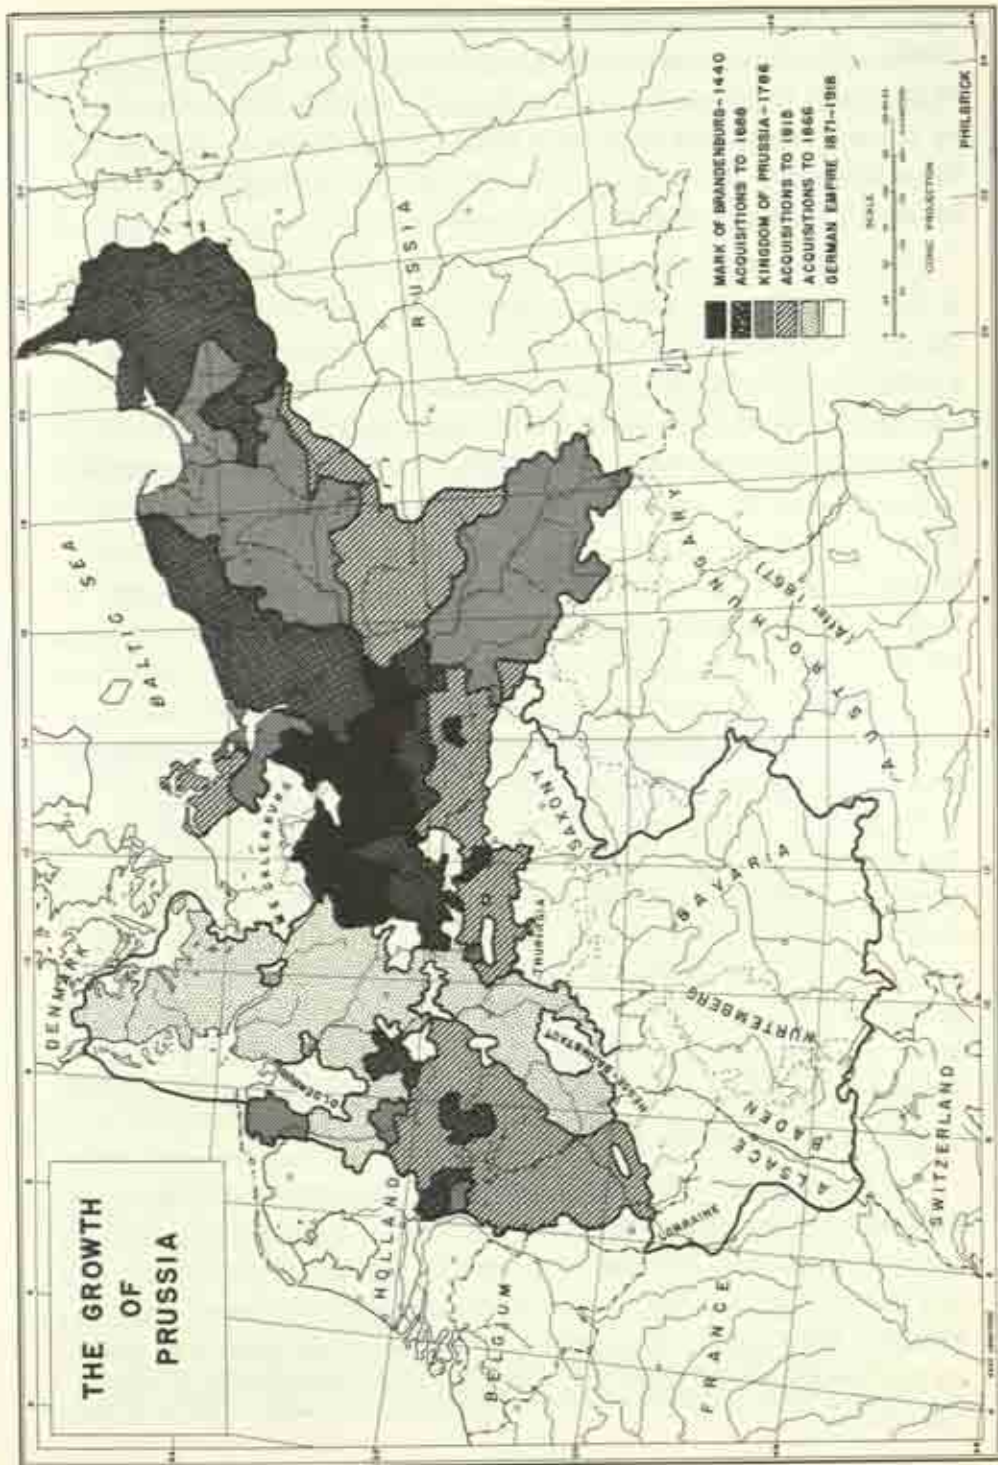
THE GROWTH OF PRUSSIA

MARK OF BRANDENBURG—1440
ACQUISITIONS TO 1688
KINGDOM OF PRUSSIA—1786
ACQUISITIONS TO 1815
ACQUISITIONS TO 1866
GERMAN EMPIRE 1871–1918

SCALE

CONIC PROJECTION

PHILBRICK

BALTIC SEA

RUSSIA

DENMARK

MECKLENBURG

OLDENBURG

HOLLAND

BELGIUM

FRANCE

LORRAINE

ALSACE

BADEN

WURTEMBERG

BAVARIA

SAXONY

THURINGIA

SWITZERLAND

AUSTRIA HUNGARY (after 1867)